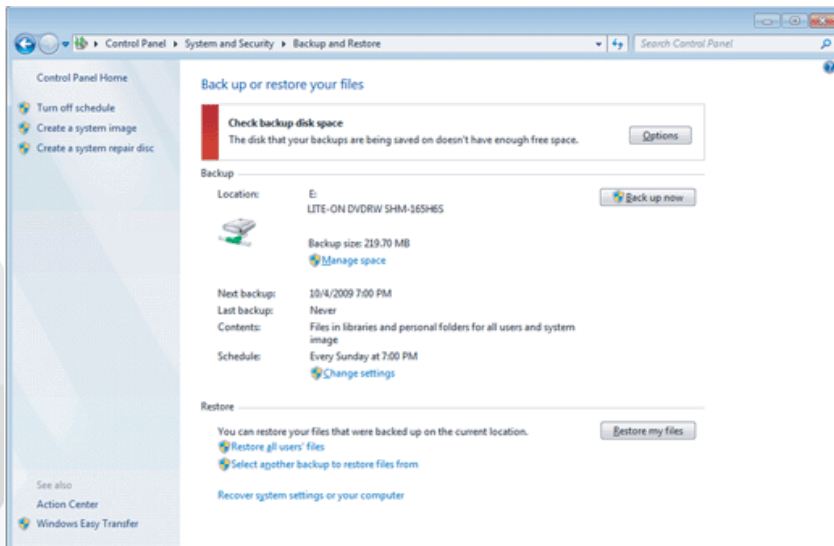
Control Panel ▸ System and Security ▸ Backup and Restore

Search Control Panel

Control Panel Home

Turn off schedule

Create a system image

Create a system repair disc

Back up or restore your files

Check backup disk space

The disk that your backups are being saved on doesn't have enough free space.

Options

Backup

Location: E:
LITE-ON DVDRW SHM-165H6S

Back up now

Backup size: 219.70 MB

Manage space

Next backup: 10/4/2009 7:00 PM

Last backup: Never

Contents: Files in libraries and personal folders for all users and system image

Schedule: Every Sunday at 7:00 PM

Change settings

Restore

You can restore your files that were backed up on the current location.

Restore my files

Restore all users' files

Select another backup to restore files from

Recover system settings or your computer

See also

Action Center

Windows Easy Transfer